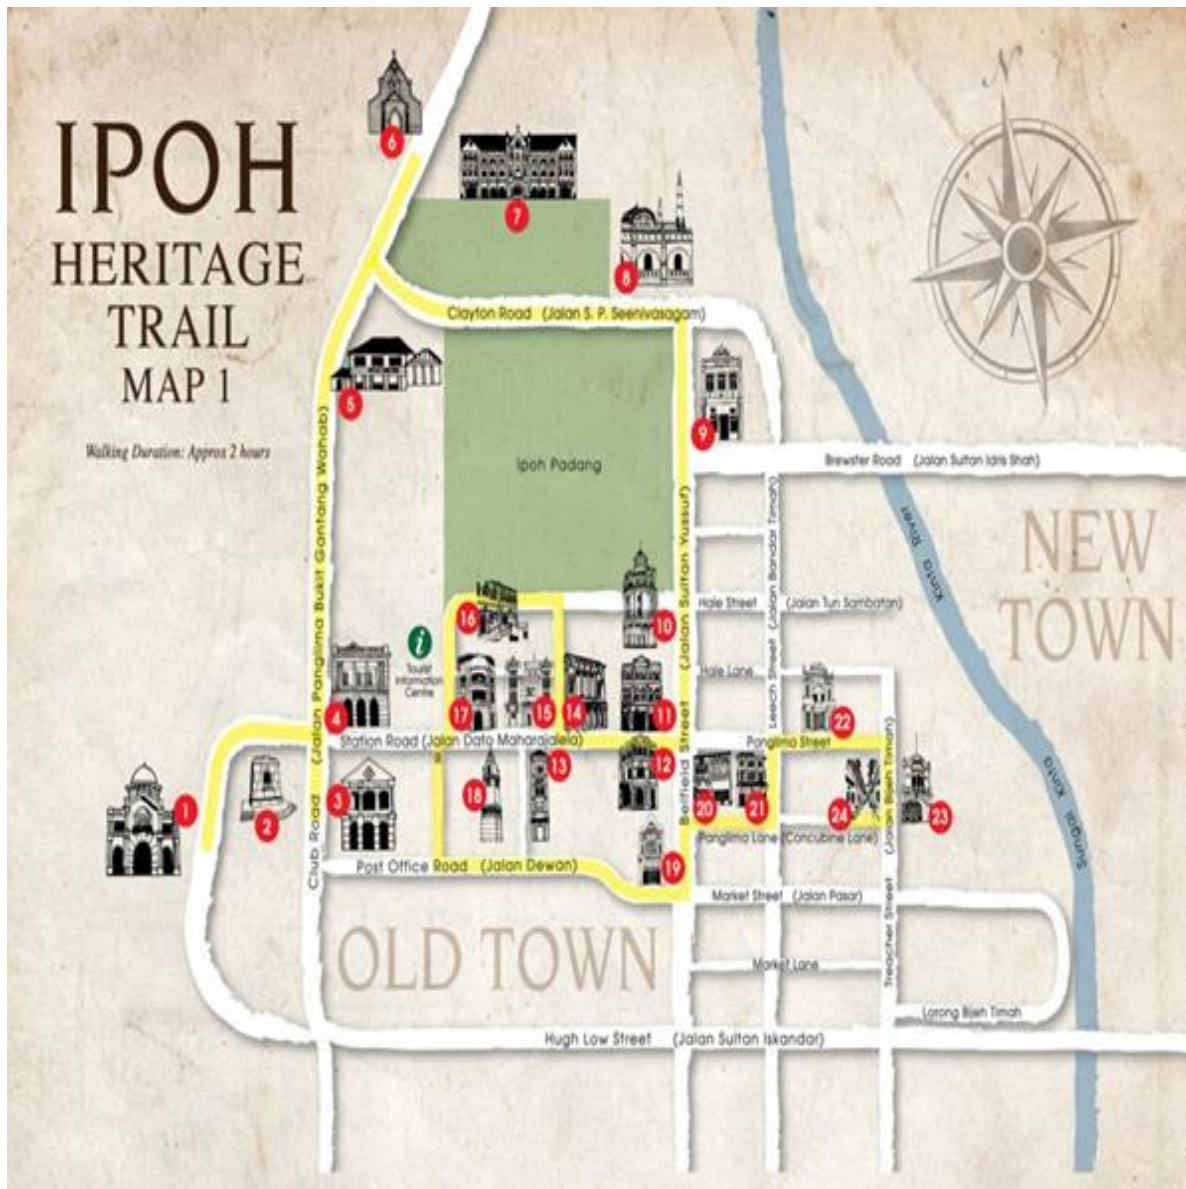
IPOH HERITAGE TRAIL MAP 1

Walking Duration: Approx 2 hours

N

Clayton Road (Jalan S. P. Seenivasagam)

Ipoh Padang

Brewster Road (Jalan Sultan Idris Shah)

NEW TOWN

Kinta River

Sungai Kinta

Club Road (Jalan Panglima Bukit Gantang Wahab)

Belfield Street (Jalan Sultan Yussuf)

Leech Street (Jalan Bandar Timah)

Hale Street (Jalan Tun Sambatan)

Hale Lane

Tourist Information Centre

Station Road (Jalan Dato Maharajalela)

Panglima Street

Panglima Lane (Concubine Lane)

Treacher Street

(Jalan Bijeh Timah)

Post Office Road (Jalan Dewan)

Market Street (Jalan Pasar)

Market Lane

Lorong Bijeh Timah

OLD TOWN

Hugh Low Street (Jalan Sultan Iskandar)

1 2 3 4 5 6 7 8 9 10 11 12 13 14 15 16 17 18 19 20 21 22 23 24